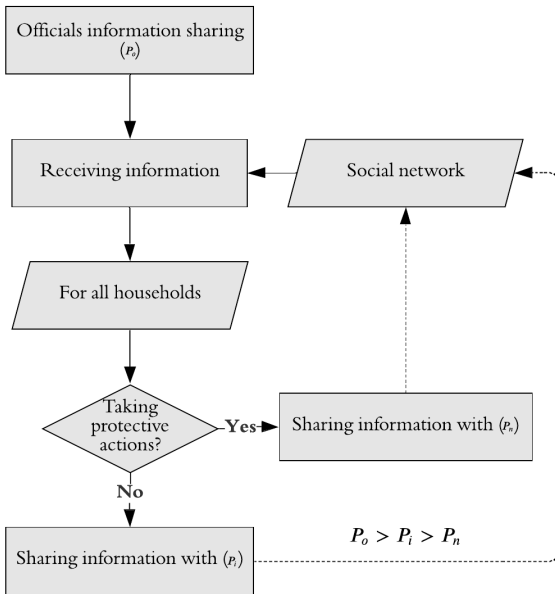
Officials information sharing ($P_o$)

Receiving information

Social network

For all households

Taking protective actions?

Yes

Sharing information with ($P_n$)

No

Sharing information with ($P_i$)

$P_o > P_i > P_n$